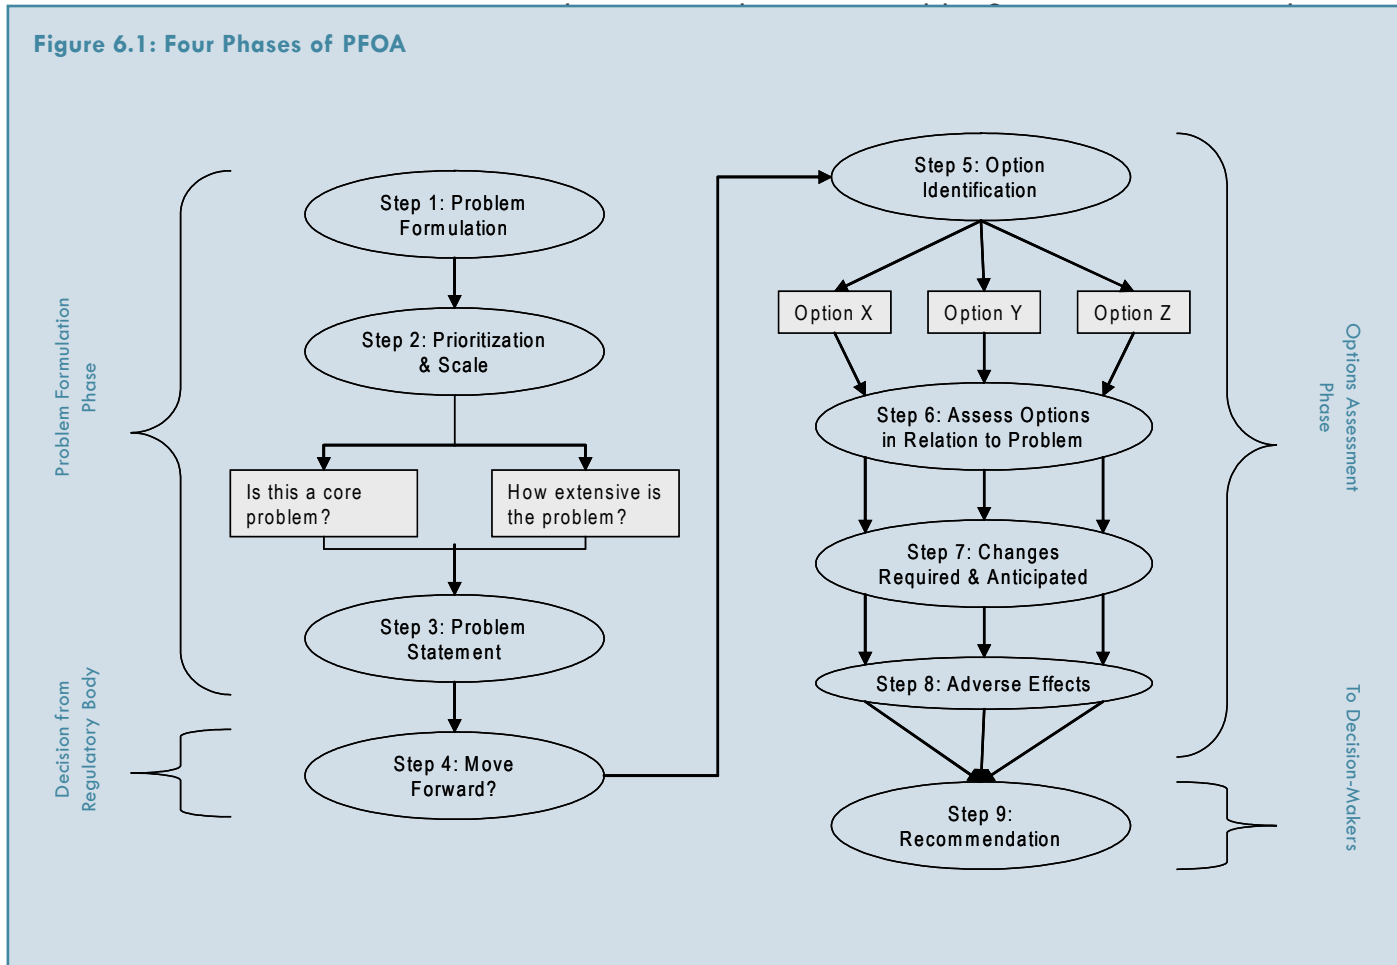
Figure 6.1: Four Phases of PFOA

Problem Formulation Phase

Step 1: Problem Formulation

Step 2: Prioritization & Scale

Is this a core problem?

How extensive is the problem?

Step 3: Problem Statement

Decision from Regulatory Body

Step 4: Move Forward?

Step 5: Option Identification

Option X

Option Y

Option Z

Step 6: Assess Options in Relation to Problem

Step 7: Changes Required & Anticipated

Step 8: Adverse Effects

Step 9: Recommendation

Options Assessment Phase

To Decision-Makers